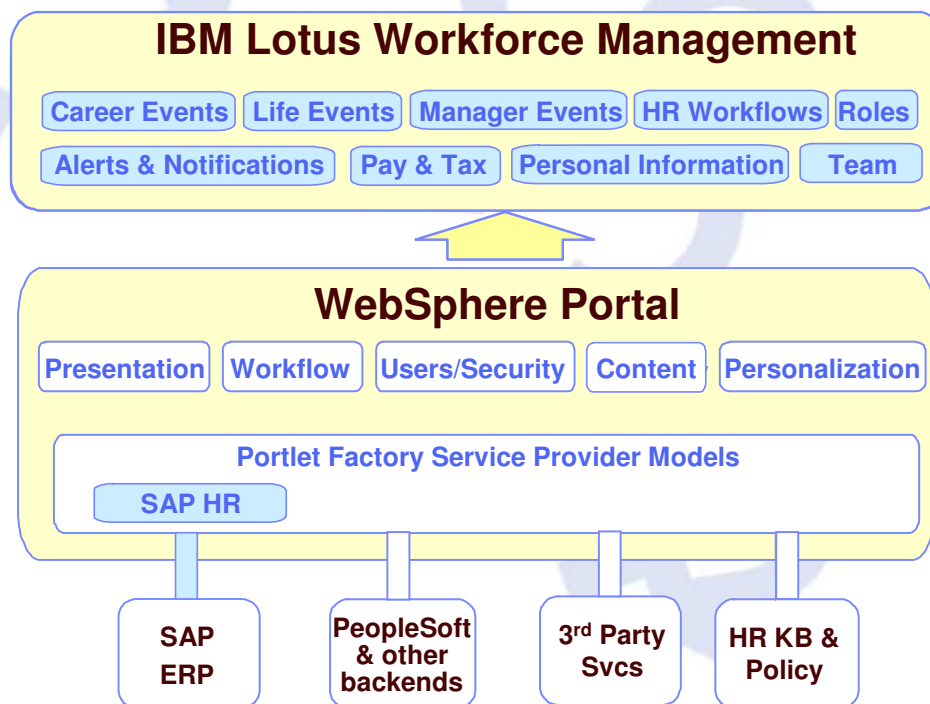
IBM Lotus Workforce Management

Career Events
Life Events
Manager Events
HR Workflows
Roles
Alerts & Notifications
Pay & Tax
Personal Information
Team

WebSphere Portal

Presentation
Workflow
Users/Security
Content
Personalization

Portlet Factory Service Provider Models

SAP HR

SAP ERP

PeopleSoft & other backends

3$^{rd}$ Party Svcs

HR KB & Policy